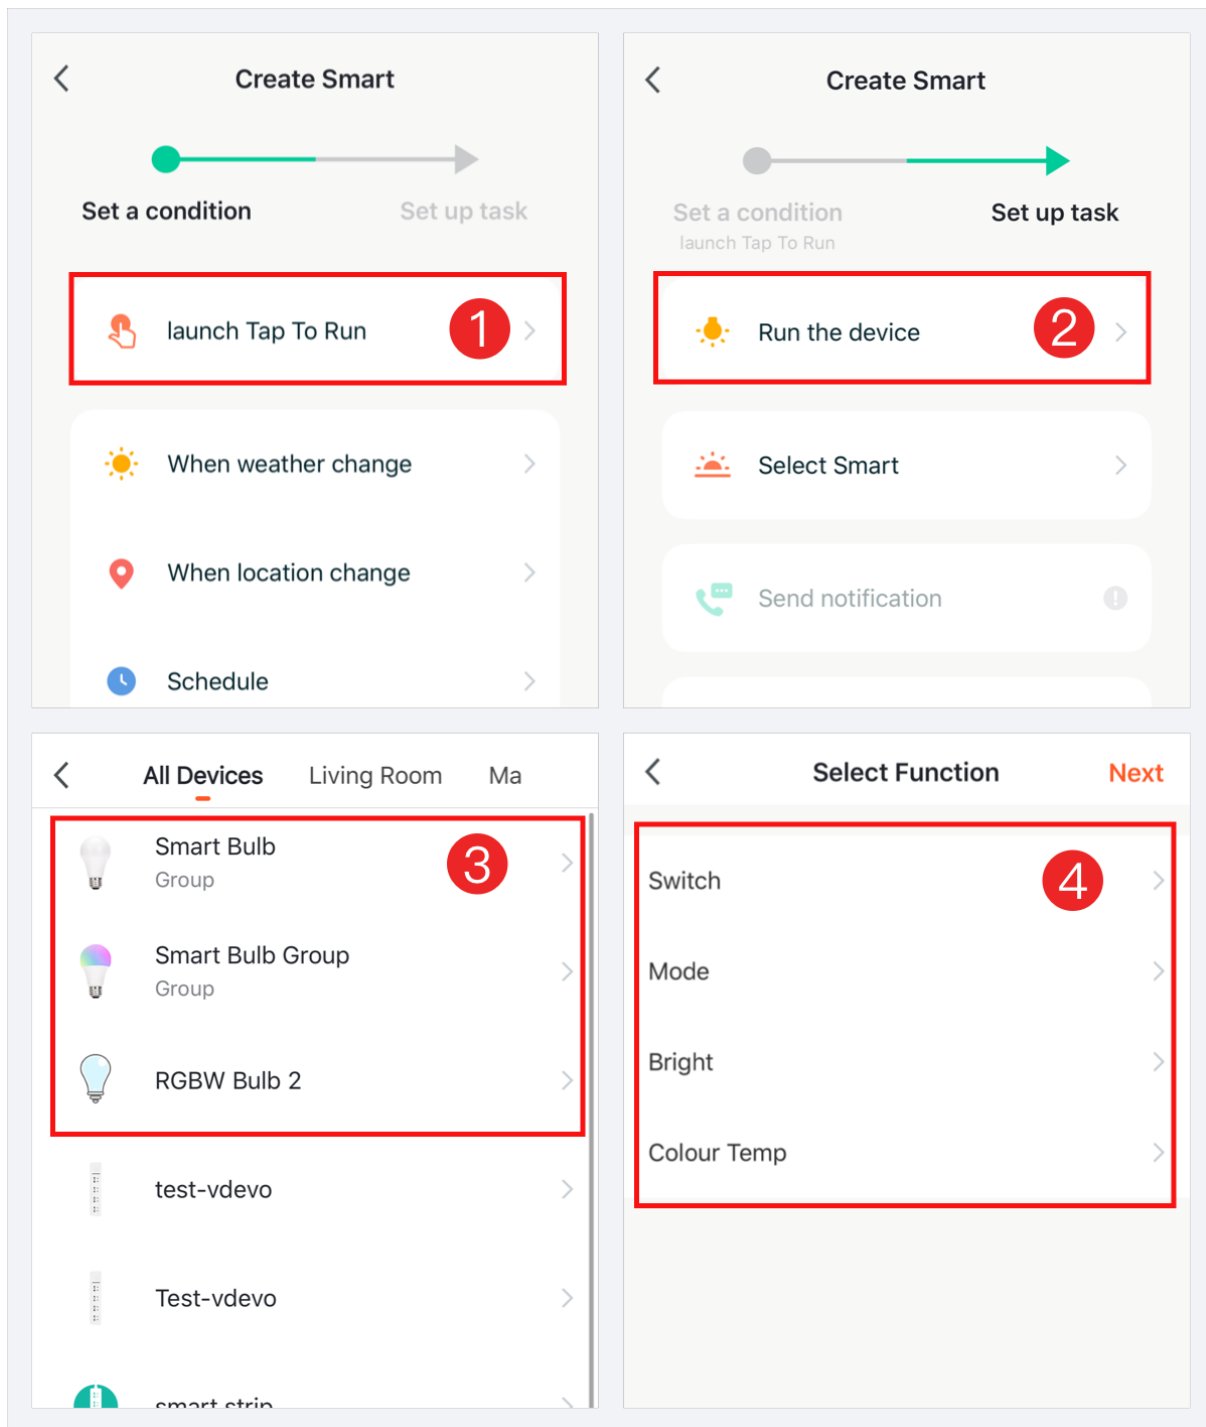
Create Smart

Set a condition
Set up task

launch Tap To Run
1

When weather change

When location change

Schedule

Create Smart

Set a condition
launch Tap To Run
Set up task

Run the device
2

Select Smart

Send notification

All Devices
Living Room
Ma

Smart Bulb
Group
3

Smart Bulb Group
Group

RGBW Bulb 2

test-vdevo

Test-vdevo

smart strip

Select Function
Next

Switch
4

Mode

Bright

Colour Temp